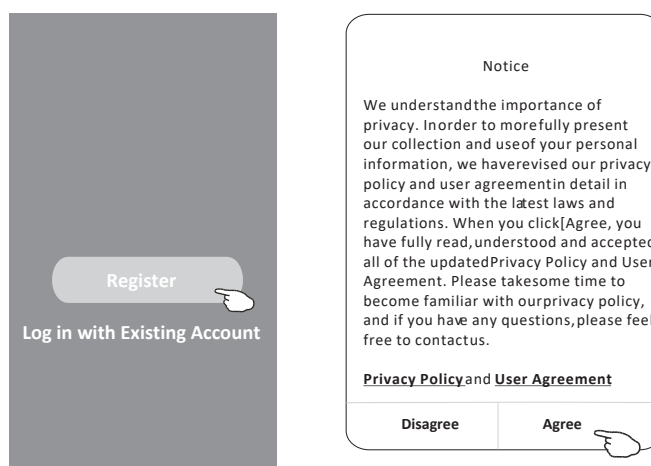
Register

Log in with Existing Account

Notice

We understandthe importance of privacy. Inorder to morefully present our collection and useof your personal information, we haverevised our privacy policy and user agreementin detail in accordance with the latest laws and regulations. When you click[Agree, you have fully read,understood and accepted all of the updatedPrivacy Policy and User Agreement. Please takesome time to become familiar with ourprivacy policy, and if you have any questions,please feel free to contactus.

Privacy Policy and User Agreement

Disagree

Agree